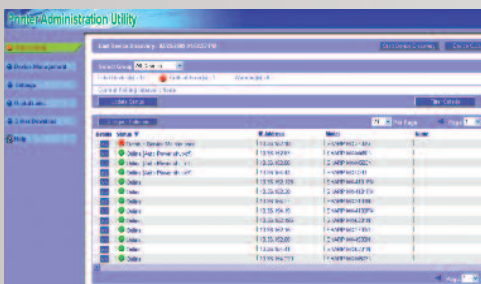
Printer Administration Utility

Device Management

Settings

Notifications

Help

Last Device Discovery: 8/25/2008 11:25:27 PM

Select Model: All Devices

Current Filtering Status: None

IP Address

Model

Name

Online

Online (Idle)

Online (Idle)

Online (Idle)

Online

Online

Online

Online

Online

Online

Online

Online

Online

Online

Per Page

Page 1